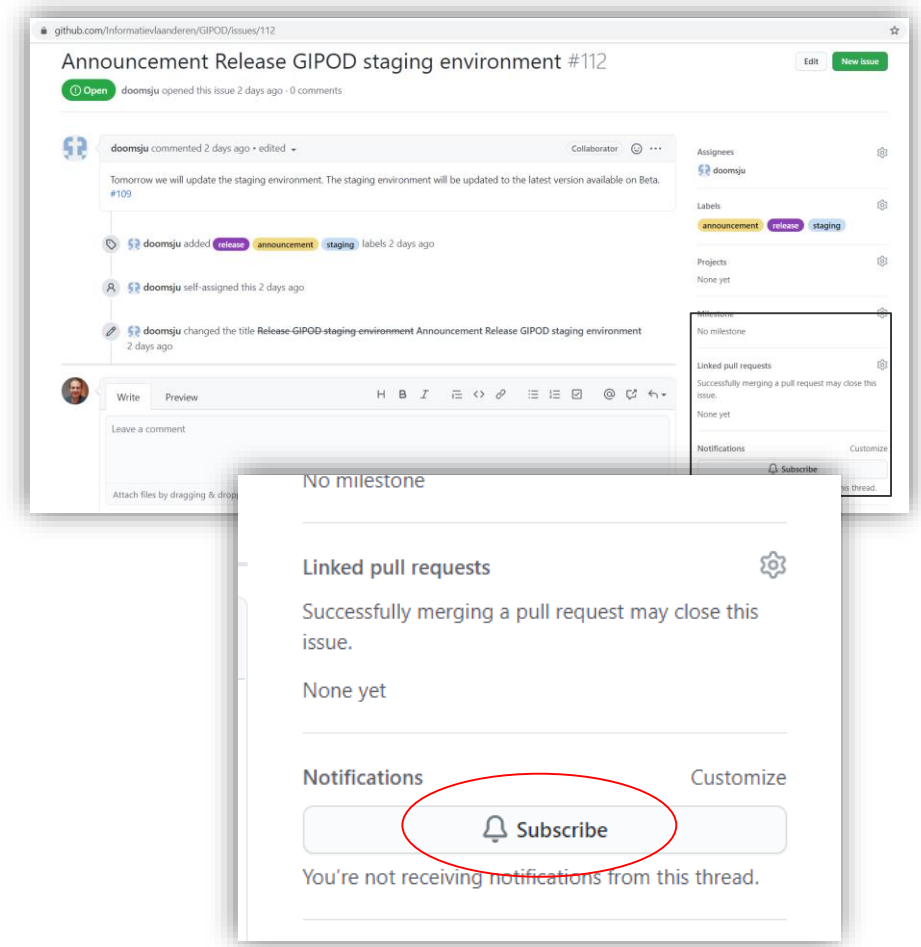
github.com/Informatievlaanderen/GIPOD/issues/112

Announcement Release GIPOD staging environment #112

Edit New issue

Open doomsju opened this issue 2 days ago · 0 comments

doomsju commented 2 days ago • edited

Collaborator

Tomorrow we will update the staging environment. The staging environment will be updated to the latest version available on Beta. #109

doomsju added release announcement staging labels 2 days ago

doomsju self-assigned this 2 days ago

doomsju changed the title ~~Release GIPOD staging environment~~ Announcement Release GIPOD staging environment 2 days ago

Write Preview

Leave a comment

Attach files by dragging & dropp

Assignees
doomsju

Labels
announcement release staging

Projects
None yet

Milestone
No milestone

Linked pull requests
Successfully merging a pull request may close this issue.
None yet

Notifications Customize
Subscribe
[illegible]his thread.

No milestone

Linked pull requests

Successfully merging a pull request may close this issue.

None yet

Notifications Customize

Subscribe

You're not receiving notifications from this thread.